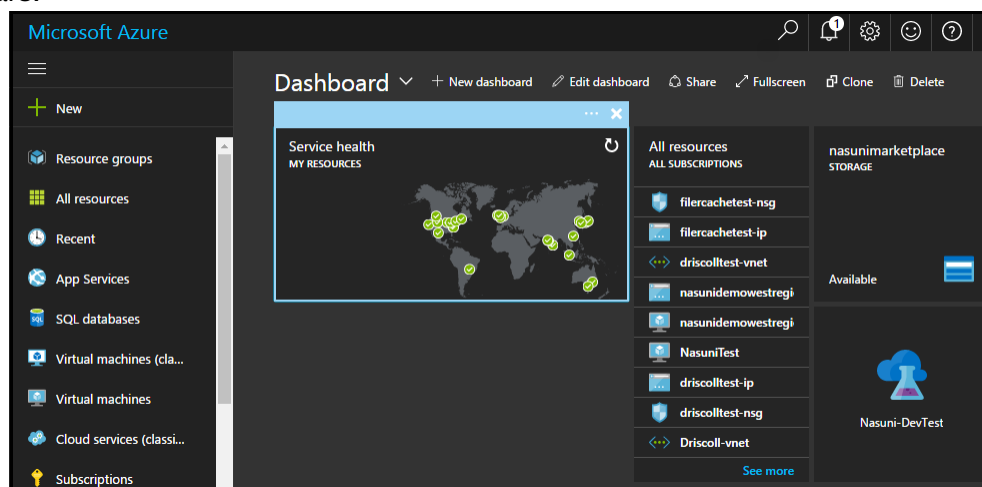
Microsoft Azure

1

New

Resource groups

All resources

Recent

App Services

SQL databases

Virtual machines (cla...

Virtual machines

Cloud services (classi...

Subscriptions

Dashboard

+ New dashboard

Edit dashboard

Share

Fullscreen

Clone

Delete

...

Service health
MY RESOURCES

All resources
ALL SUBSCRIPTIONS

filercachetest-nsg

filercachetest-ip

driscolltest-vnet

nasunidemowestregi

nasunidemowestregi

NasuniTest

driscolltest-ip

driscolltest-nsg

Driscoll-vnet

See more

nasunimarketplace
STORAGE

Available

Nasuni-DevTest